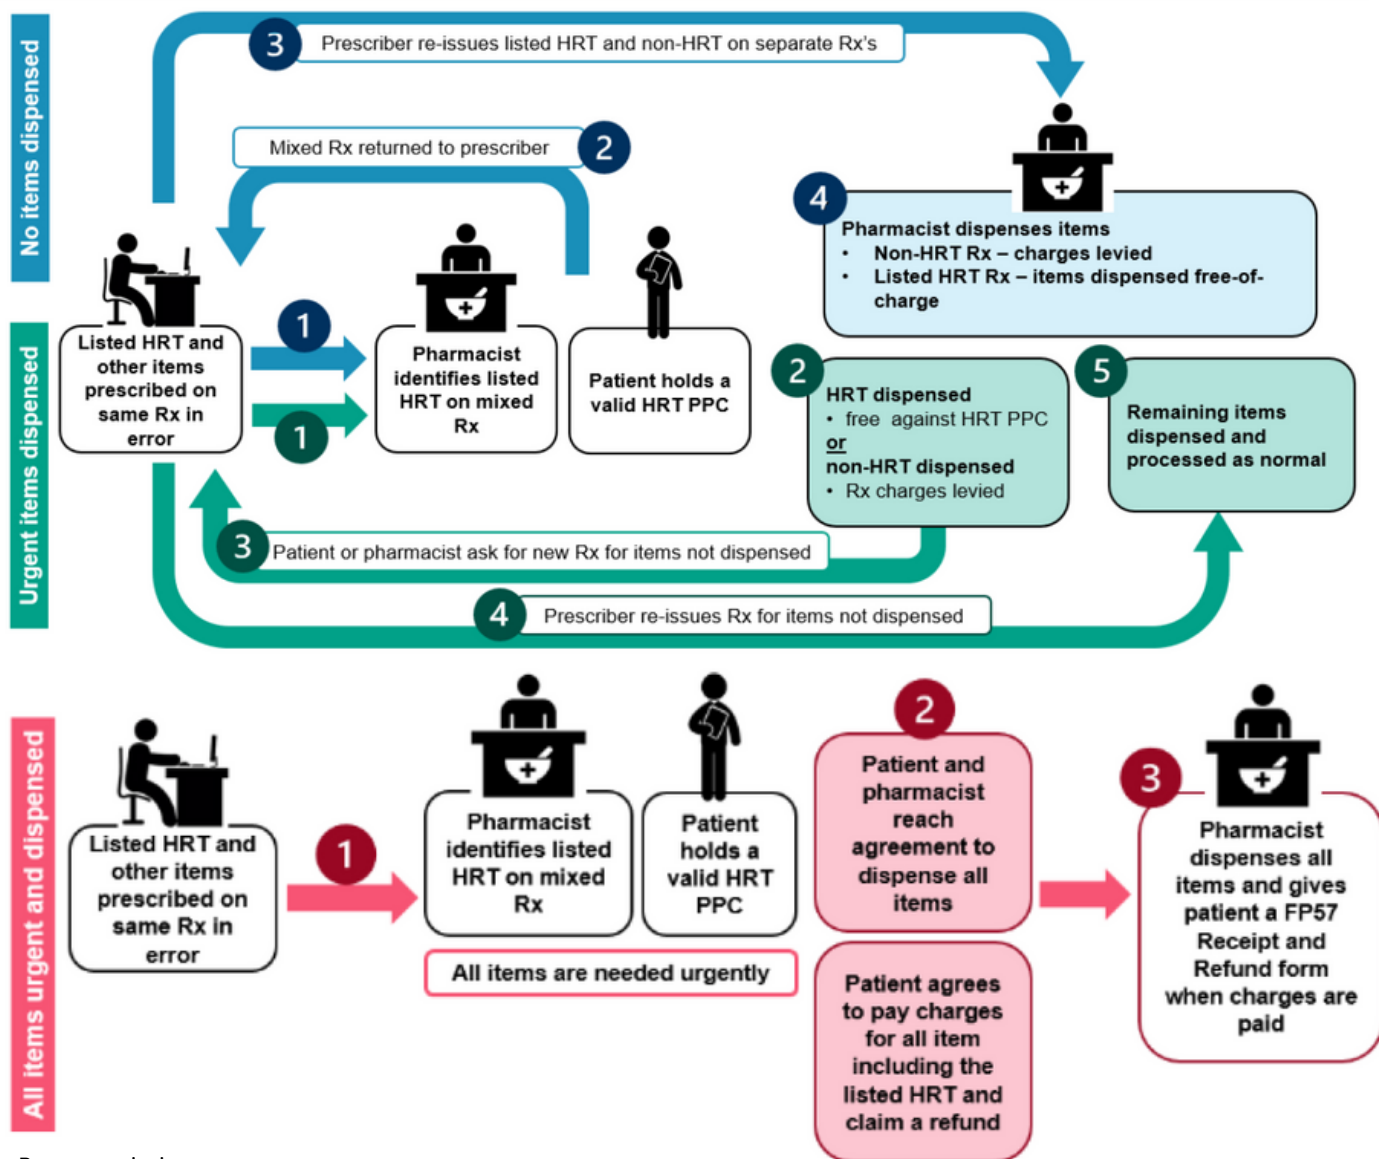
No items dispensed

3 Prescriber re-issues listed HRT and non-HRT on separate Rx's

Mixed Rx returned to prescriber 2

4 Pharmacist dispenses items
• Non-HRT Rx – charges levied
• Listed HRT Rx – items dispensed free-of-charge

Listed HRT and other items prescribed on same Rx in error

1

1

Pharmacist identifies listed HRT on mixed Rx

Patient holds a valid HRT PPC

Urgent items dispensed

2 HRT dispensed
• free against HRT PPC
or
non-HRT dispensed
• Rx charges levied

5 Remaining items dispensed and processed as normal

3 Patient or pharmacist ask for new Rx for items not dispensed

4 Prescriber re-issues Rx for items not dispensed

All items urgent and dispensed

Listed HRT and other items prescribed on same Rx in error

1

Pharmacist identifies listed HRT on mixed Rx

Patient holds a valid HRT PPC

All items are needed urgently

2 Patient and pharmacist reach agreement to dispense all items

Patient agrees to pay charges for all item including the listed HRT and claim a refund

3 Pharmacist dispenses all items and gives patient a FP57 Receipt and Refund form when charges are paid